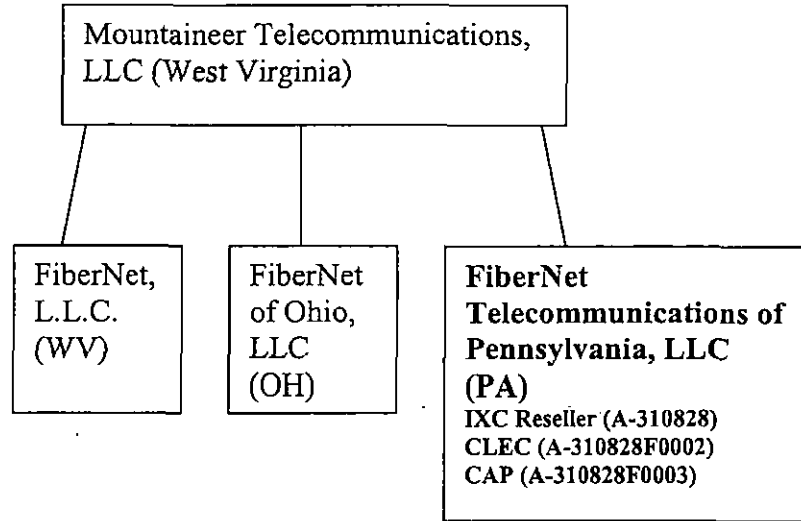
Mountaineer Telecommunications, LLC (West Virginia)

FiberNet, L.L.C. (WV)

FiberNet of Ohio, LLC (OH)

FiberNet Telecommunications of Pennsylvania, LLC (PA)
IXC Reseller (A-310828)
CLEC (A-310828F0002)
CAP (A-310828F0003)